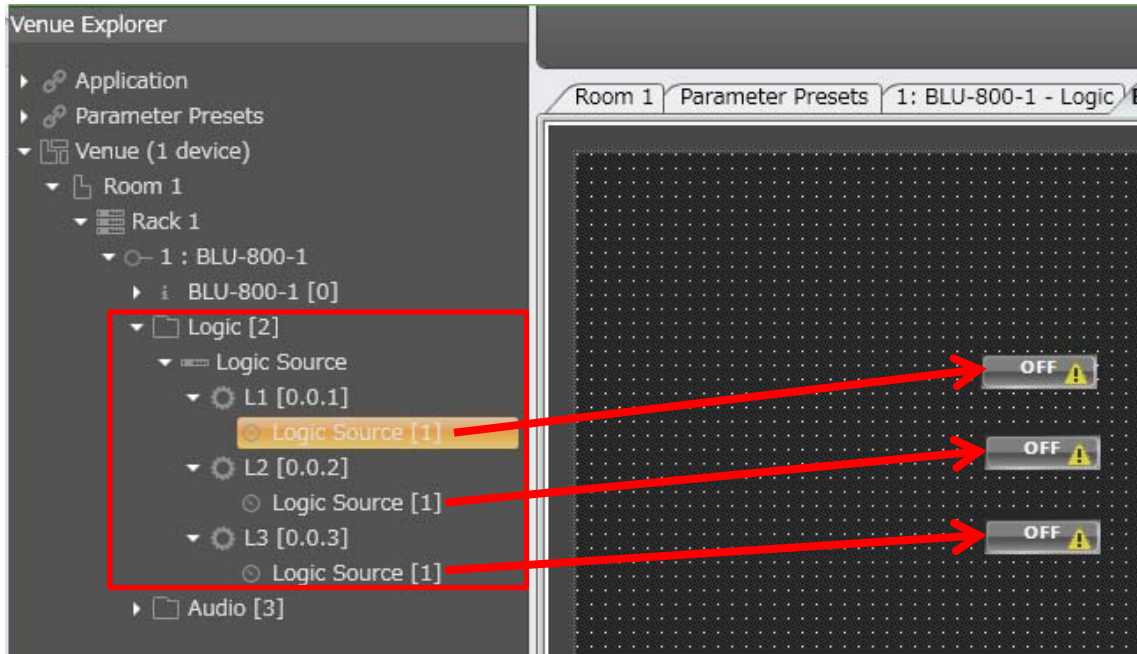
Venue Explorer

Application
Parameter Presets
Venue (1 device)
Room 1
Rack 1
1 : BLU-800-1
BLU-800-1 [0]
Logic [2]
Logic Source
L1 [0.0.1]
Logic Source [1]
L2 [0.0.2]
Logic Source [1]
L3 [0.0.3]
Logic Source [1]
Audio [3]

Room 1
Parameter Presets
1: BLU-800-1 - Logic

OFF
OFF
OFF